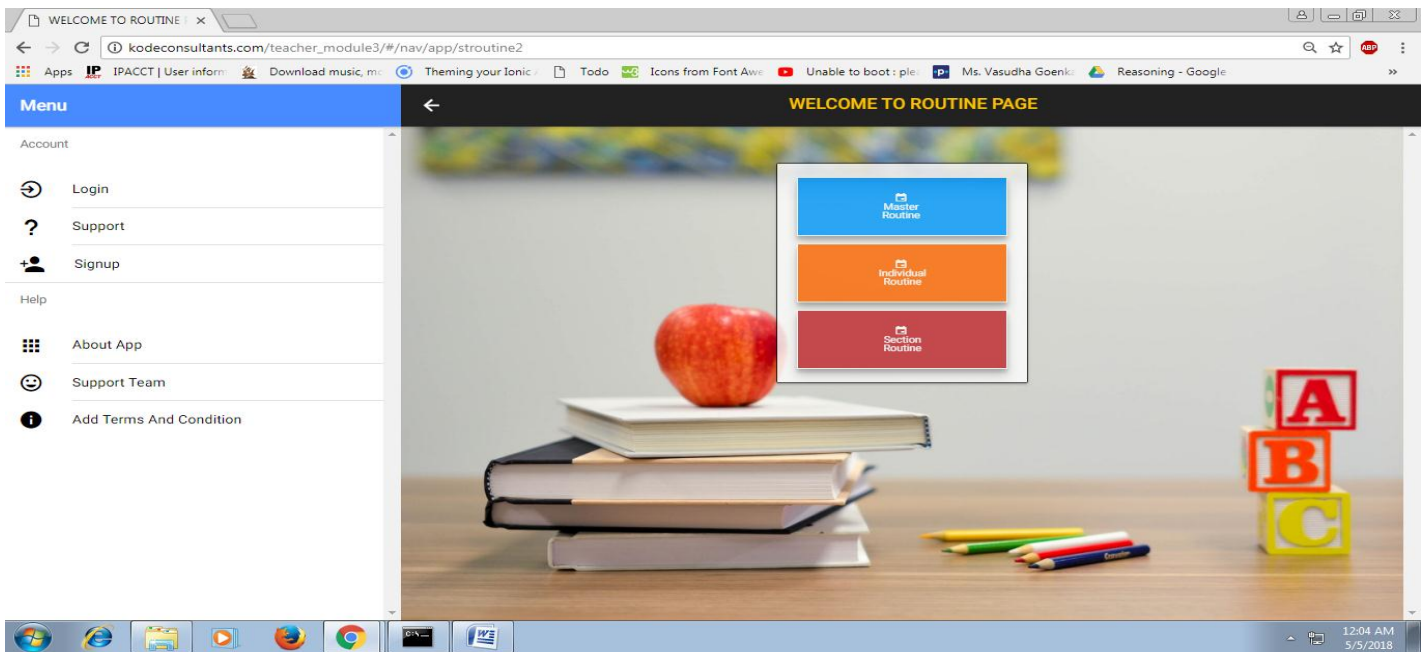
WELCOME TO ROUTINE ×

kodeconsultants.com/teacher_module3/#/nav/app/stroutine2

Apps IPACCT | User inform Download music, mo Theming your Ionic Todo Icons from Font Awe Unable to boot : ple Ms. Vasudha Goenka Reasoning - Google

Menu

WELCOME TO ROUTINE PAGE

Account

Login

Support

Signup

Help

About App

Support Team

Add Terms And Condition

Master Routine

Individual Routine

Section Routine

A

B

C

12:04 AM
5/5/2018